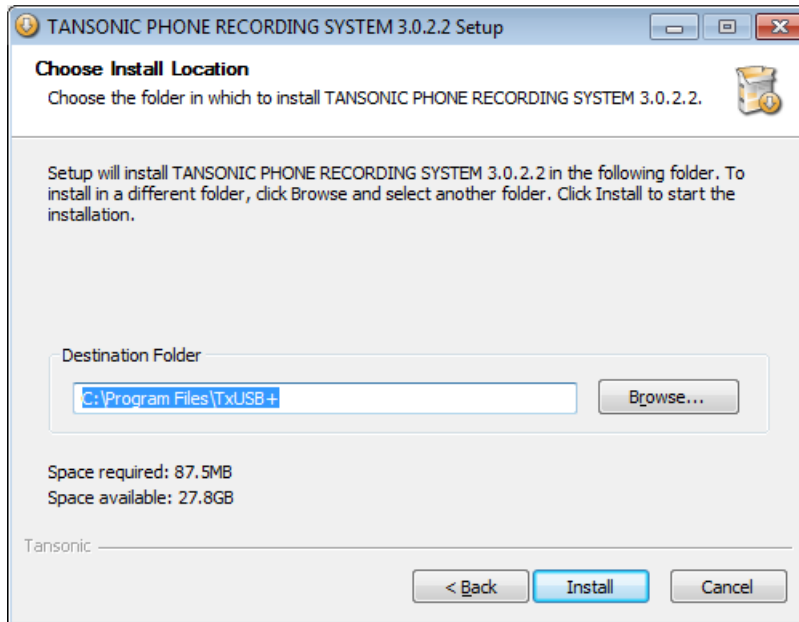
TANSONIC PHONE RECORDING SYSTEM 3.0.2.2 Setup

Choose Install Location

Choose the folder in which to install TANSONIC PHONE RECORDING SYSTEM 3.0.2.2.

Setup will install TANSONIC PHONE RECORDING SYSTEM 3.0.2.2 in the following folder. To install in a different folder, click Browse and select another folder. Click Install to start the installation.

Destination Folder

C:\Program Files\TxUSB+

Browse...

Space required: 87.5MB
Space available: 27.8GB

Tansonic

< Back

Install

Cancel